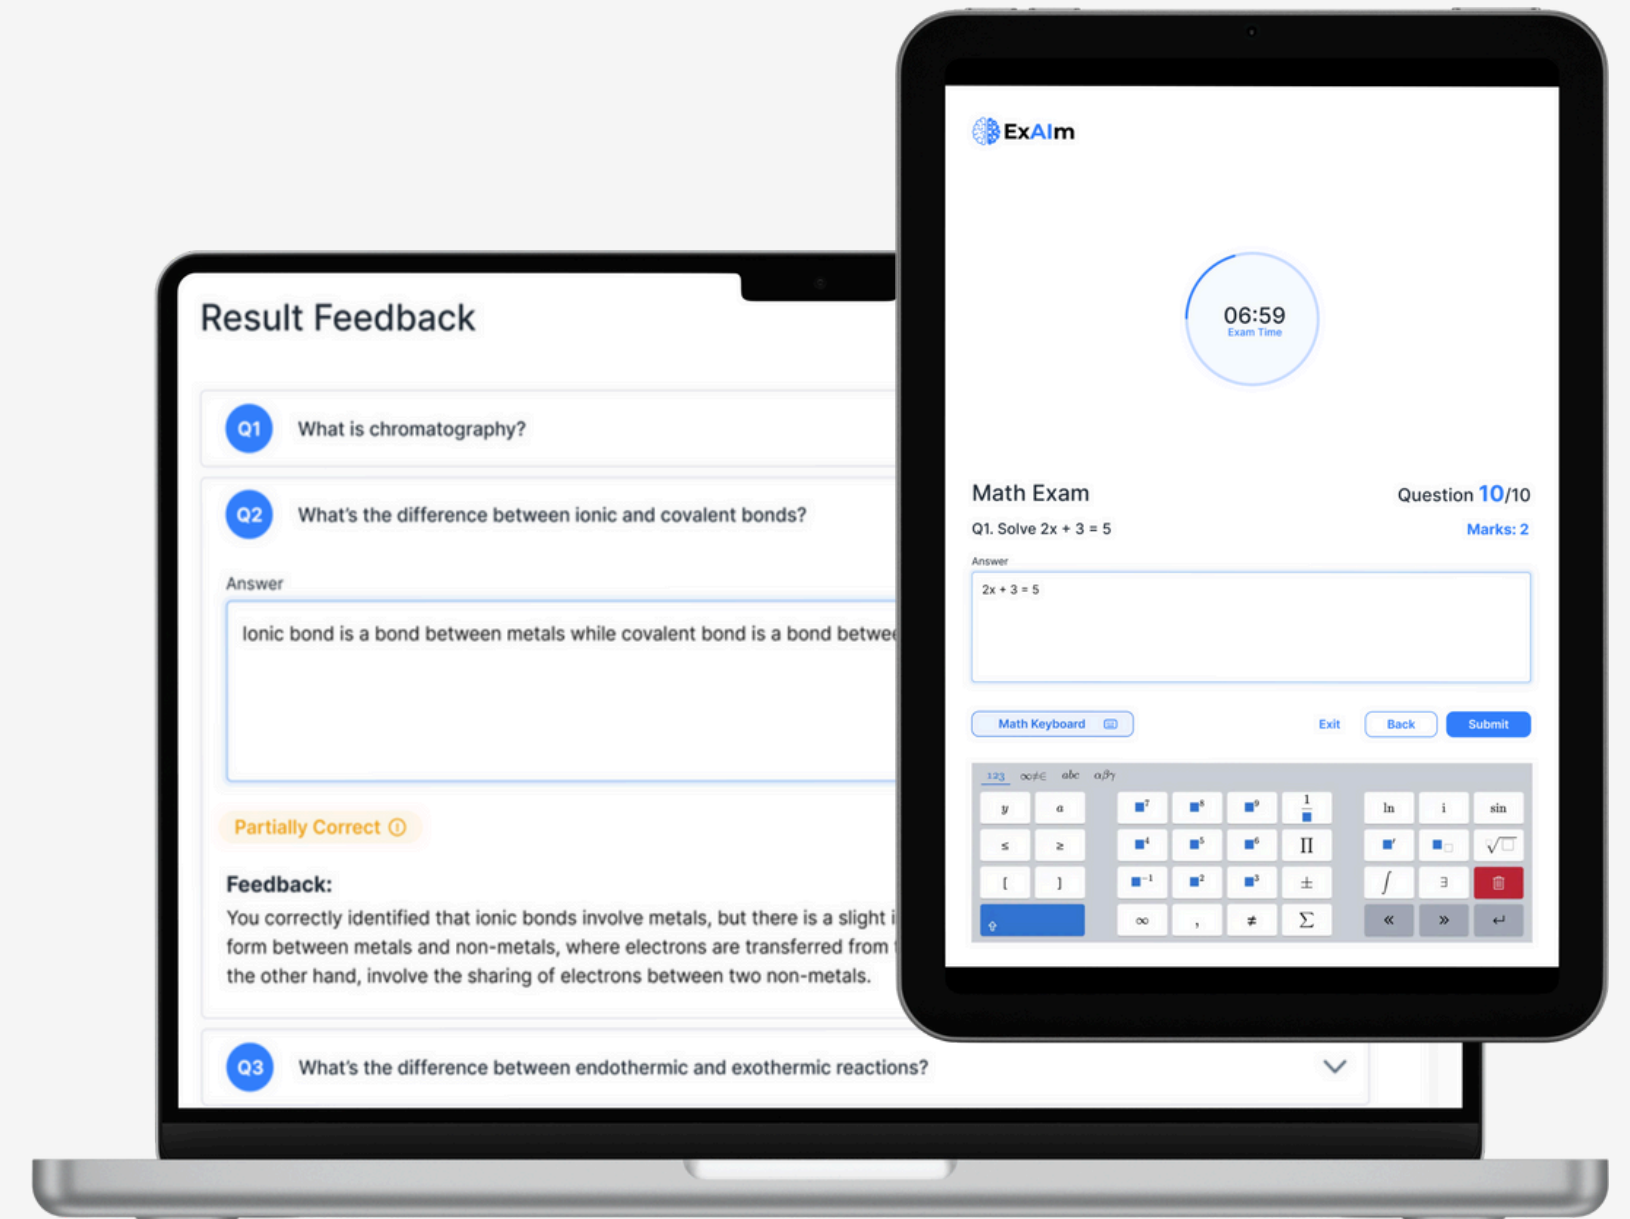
Result Feedback

Q1 What is chromatography?

Q2 What's the difference between ionic and covalent bonds?

Answer

Ionic bond is a bond between metals while covalent bond is a bond betwe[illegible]

Partially Correct ⓘ

Feedback:

You correctly identified that ionic bonds involve metals, but there is a slight i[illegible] form between metals and non-metals, where electrons are transferred from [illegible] the other hand, involve the sharing of electrons between two non-metals.

Q3 What's the difference between endothermic and exothermic reactions?

ExAIm

06:59
Exam Time

Math Exam

Question 10/10

Q1. Solve 2x + 3 = 5

Marks: 2

Answer

2x + 3 = 5

Math Keyboard

Exit

Back

Submit

123 $\infty\neq\in$ abc $\alpha\beta\gamma$

| y | a | $\blacksquare^7$ | $\blacksquare^8$ | $\blacksquare^9$ | $\frac{1}{\blacksquare}$ | ln | i | sin |
|---|---|---|---|---|---|---|---|---|
| ≤ | ≥ | $\blacksquare^4$ | $\blacksquare^5$ | $\blacksquare^6$ | $\prod$ | $\blacksquare'$ | $\blacksquare_\square$ | $\sqrt{\square}$ |
| [ | ] | $\blacksquare^{-1}$ | $\blacksquare^2$ | $\blacksquare^3$ | ± | $\int$ | ∃ | |
| ⇧ | | ∞ | , | ≠ | $\sum$ | « | » | ↵ |